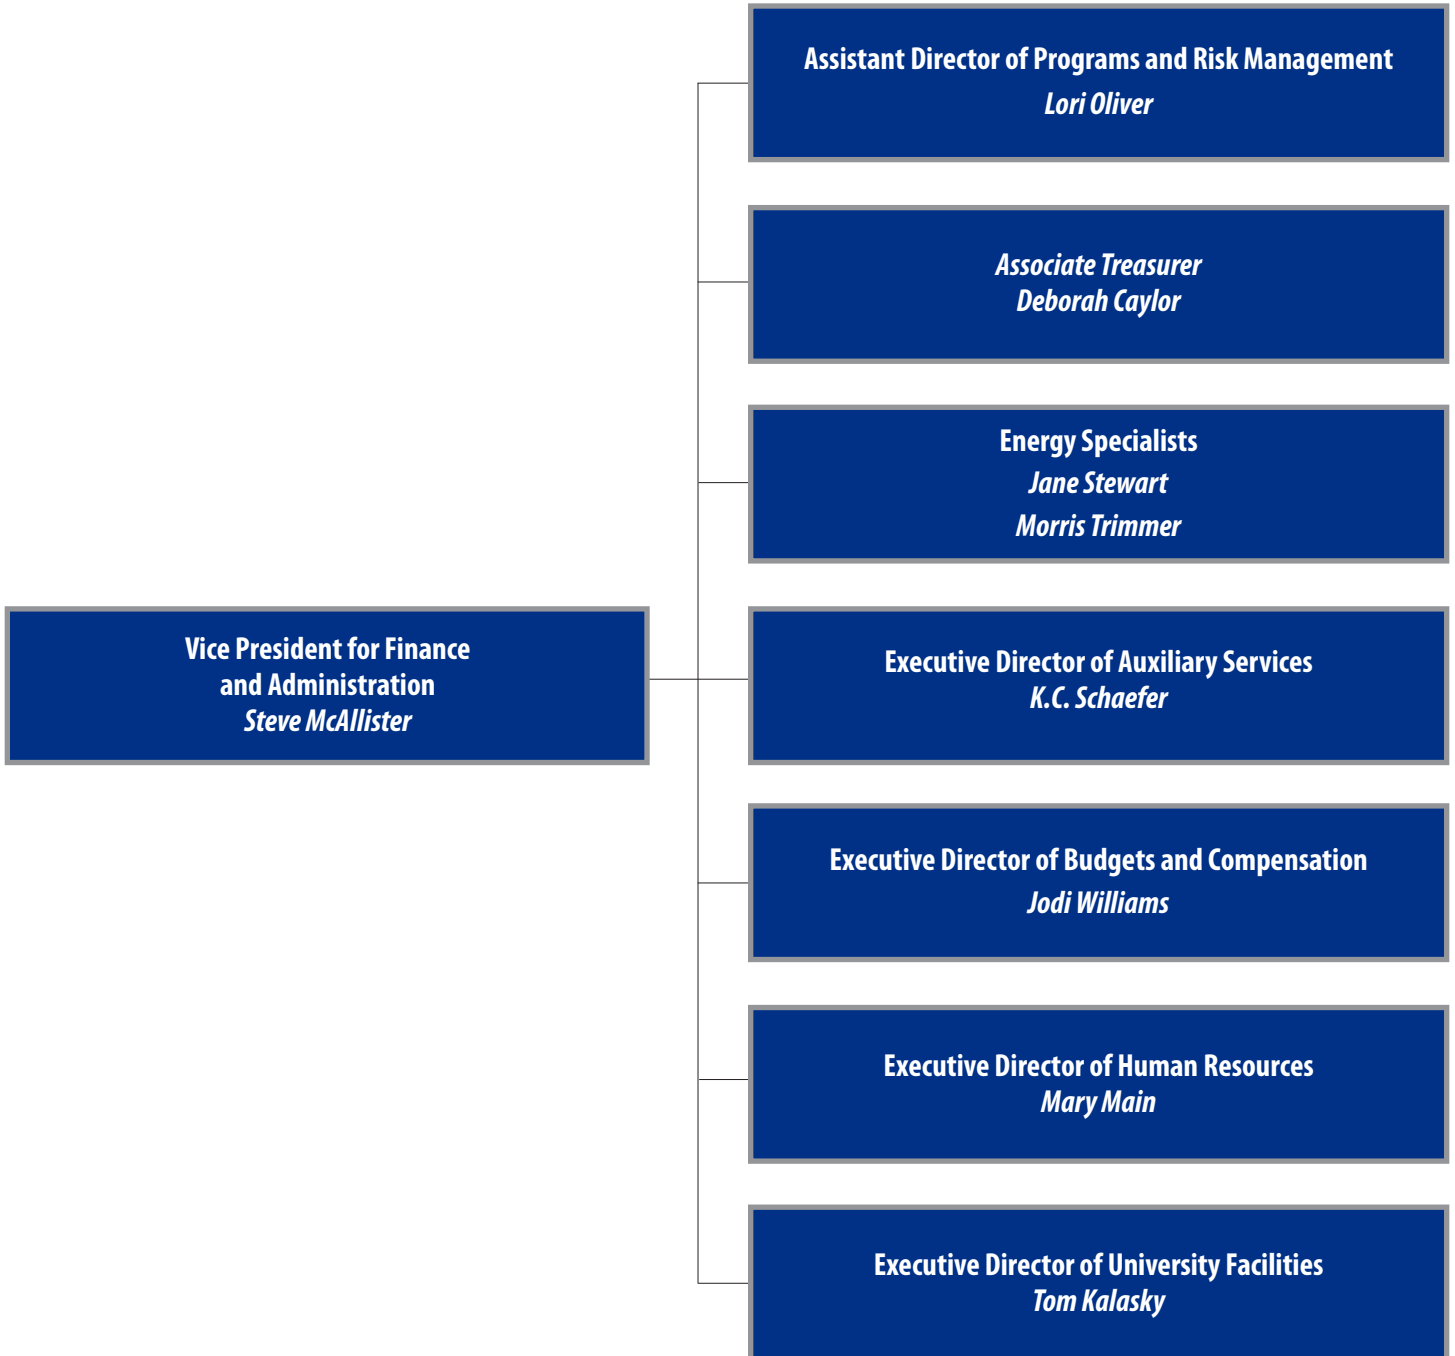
Vice President for Finance and Administration
Steve McAllister

Assistant Director of Programs and Risk Management
Lori Oliver

Associate Treasurer
Deborah Caylor

Energy Specialists
Jane Stewart
Morris Trimmer

Executive Director of Auxiliary Services
K.C. Schaefer

Executive Director of Budgets and Compensation
Jodi Williams

Executive Director of Human Resources
Mary Main

Executive Director of University Facilities
Tom Kalasky